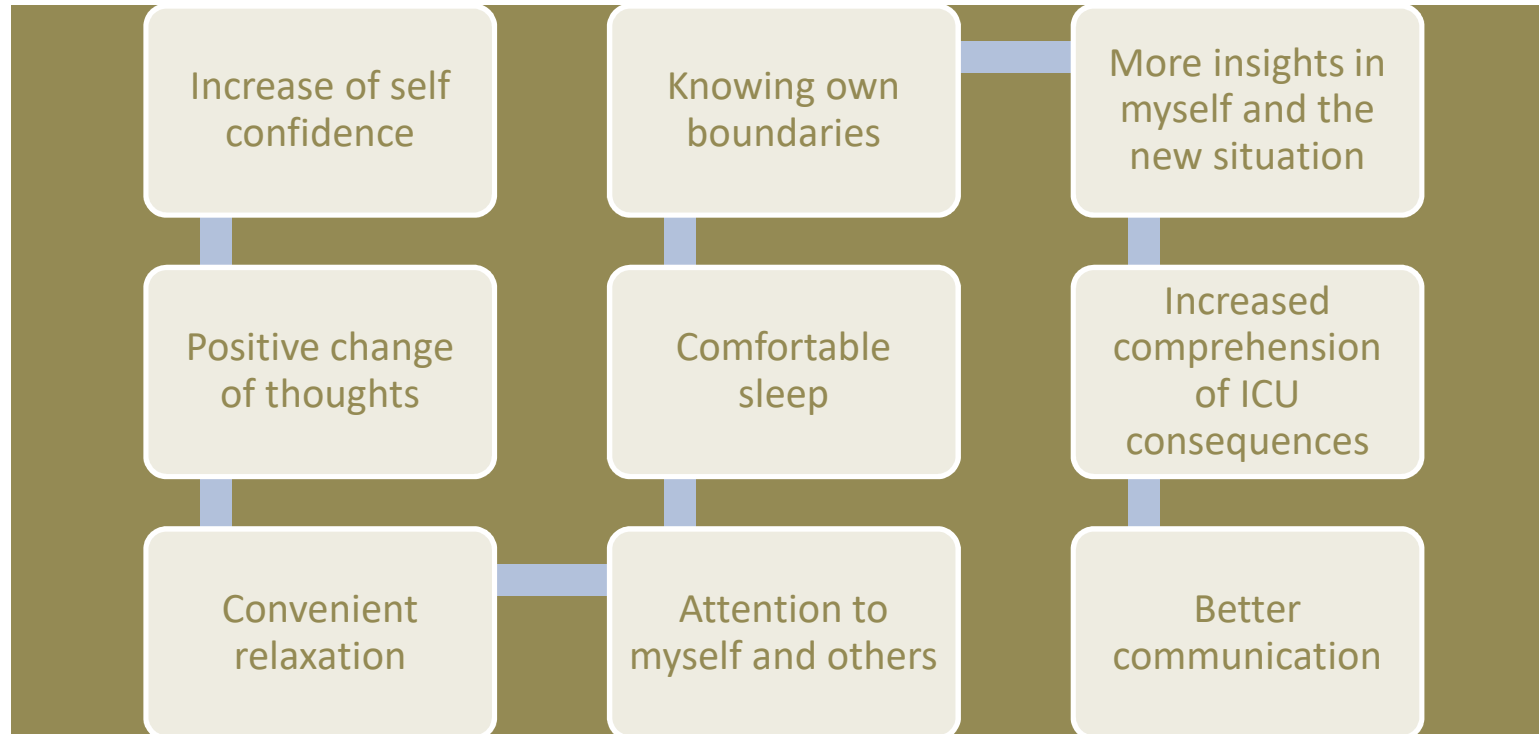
Increase of self confidence

Positive change of thoughts

Convenient relaxation

Attention to myself and others

Comfortable sleep

Knowing own boundaries

More insights in myself and the new situation

Increased comprehension of ICU consequences

Better communication